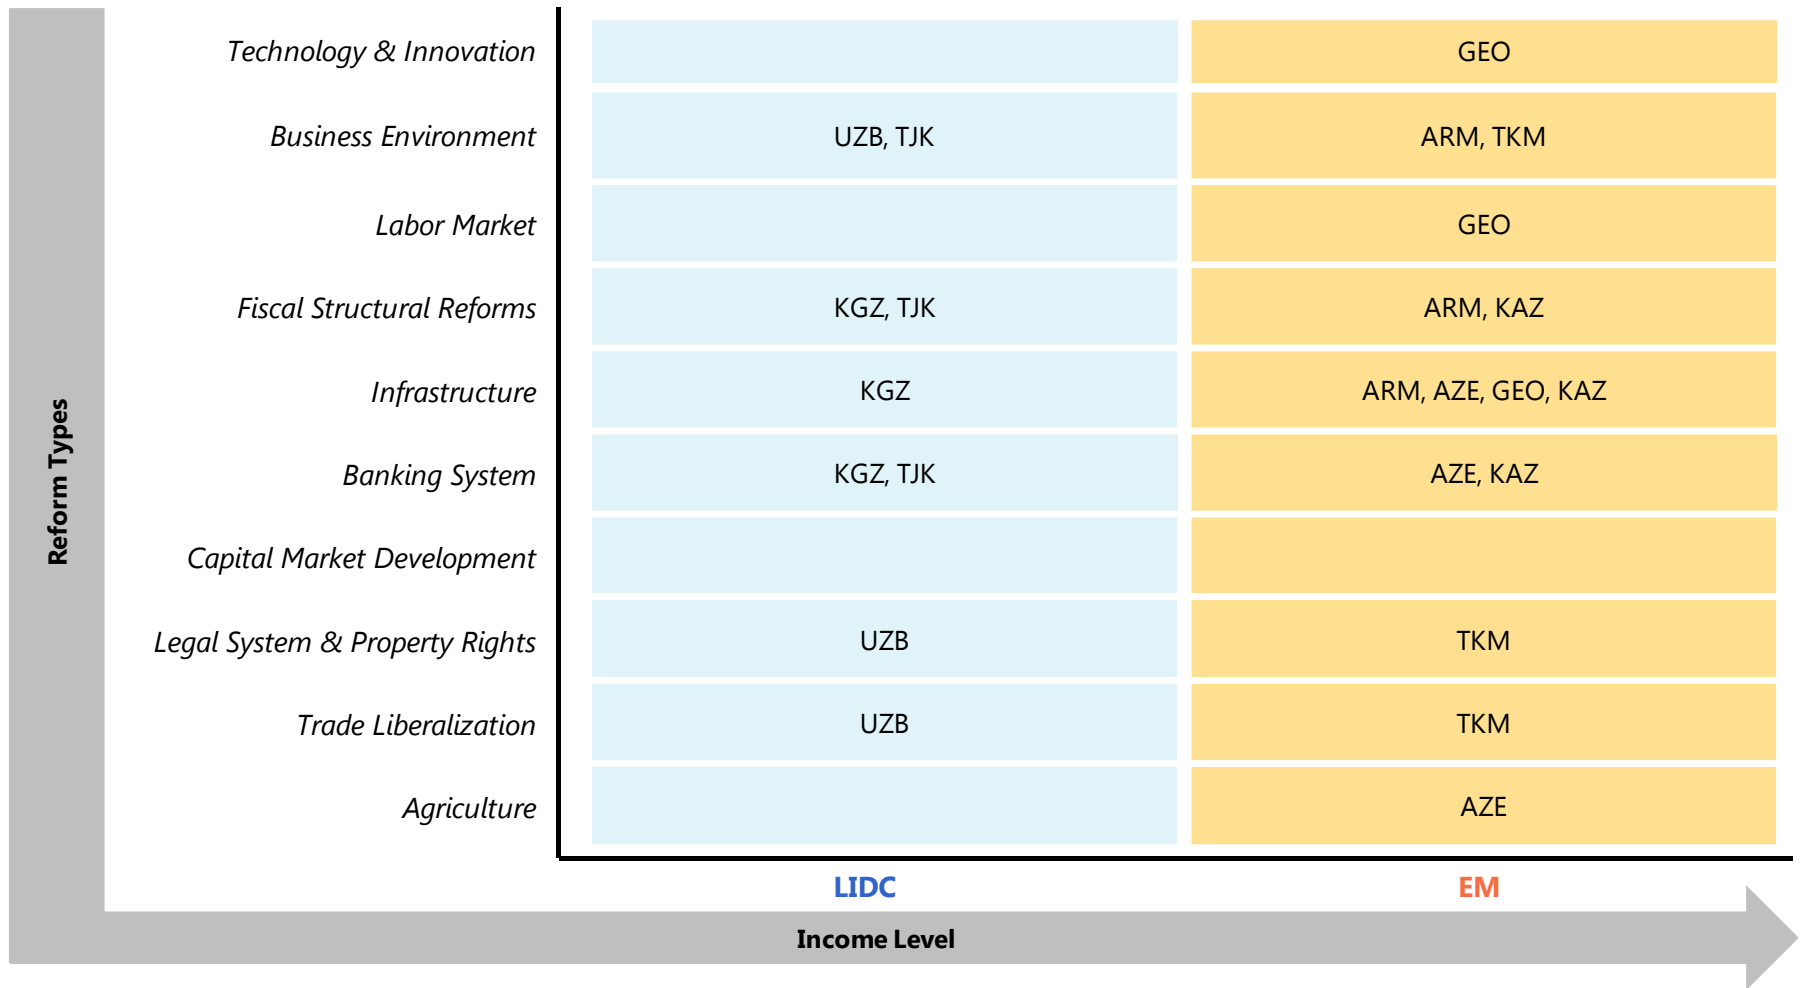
Reform Types

| | LIDC | EM |
|---|---|---|
| Technology & Innovation | | GEO |
| Business Environment | UZB, TJK | ARM, TKM |
| Labor Market | | GEO |
| Fiscal Structural Reforms | KGZ, TJK | ARM, KAZ |
| Infrastructure | KGZ | ARM, AZE, GEO, KAZ |
| Banking System | KGZ, TJK | AZE, KAZ |
| Capital Market Development | | |
| Legal System & Property Rights | UZB | TKM |
| Trade Liberalization | UZB | TKM |
| Agriculture | | AZE |

Income Level